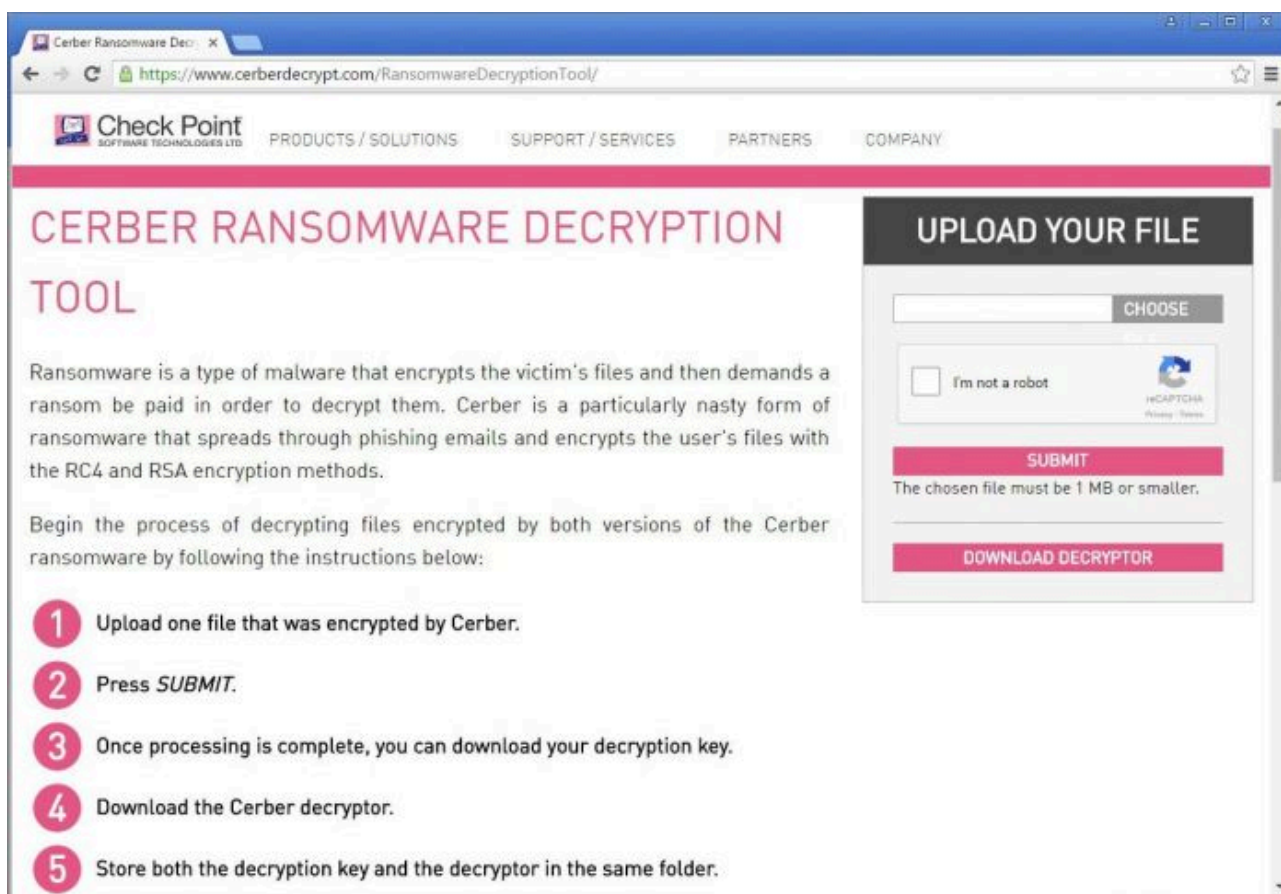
Cerber Ransomware Dec ×

https://www.cerberdecrypt.com/RansomwareDecryptionTool/

Check Point SOFTWARE TECHNOLOGIES LTD

PRODUCTS / SOLUTIONS SUPPORT / SERVICES PARTNERS COMPANY

CERBER RANSOMWARE DECRYPTION TOOL

Ransomware is a type of malware that encrypts the victim's files and then demands a ransom be paid in order to decrypt them. Cerber is a particularly nasty form of ransomware that spreads through phishing emails and encrypts the user's files with the RC4 and RSA encryption methods.

Begin the process of decrypting files encrypted by both versions of the Cerber ransomware by following the instructions below:

1 Upload one file that was encrypted by Cerber.

2 Press *SUBMIT*.

3 Once processing is complete, you can download your decryption key.

4 Download the Cerber decryptor.

5 Store both the decryption key and the decryptor in the same folder.

UPLOAD YOUR FILE

CHOOSE

I'm not a robot

reCAPTCHA
Privacy - Terms

SUBMIT

The chosen file must be 1 MB or smaller.

DOWNLOAD DECRYPTOR